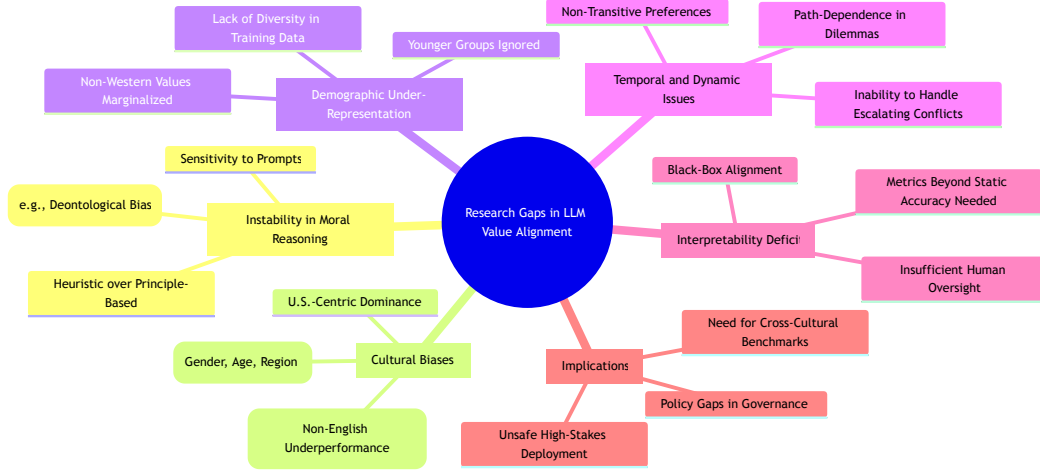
Research Gaps in LLM Value Alignment

Demographic Under-Representation

Lack of Diversity in Training Data

Younger Groups Ignored

Non-Western Values Marginalized

Temporal and Dynamic Issues

Non-Transitive Preferences

Path-Dependence in Dilemmas

Inability to Handle Escalating Conflicts

Instability in Moral Reasoning

Sensitivity to Prompts

e.g., Deontological Bias

Heuristic over Principle-Based

Interpretability Defici

Black-Box Alignment

Metrics Beyond Static Accuracy Needed

Insufficient Human Oversight

Cultural Biases

U.S.-Centric Dominance

Gender, Age, Region

Non-English Underperformance

Implications

Need for Cross-Cultural Benchmarks

Policy Gaps in Governance

Unsafe High-Stakes Deployment